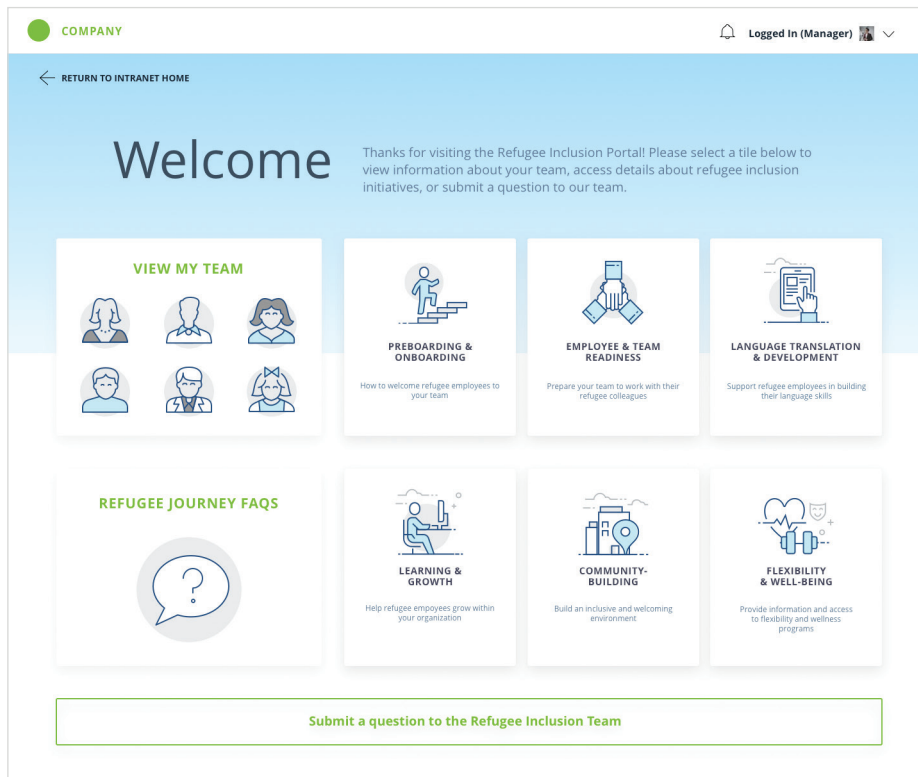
COMPANY

Logged In (Manager)

RETURN TO INTRANET HOME

Welcome

Thanks for visiting the Refugee Inclusion Portal! Please select a tile below to view information about your team, access details about refugee inclusion initiatives, or submit a question to our team.

VIEW MY TEAM

PREBOARDING & ONBOARDING

How to welcome refugee employees to your team

EMPLOYEE & TEAM READINESS

Prepare your team to work with their refugee colleagues

LANGUAGE TRANSLATION & DEVELOPMENT

Support refugee employees in building their language skills

REFUGEE JOURNEY FAQS

LEARNING & GROWTH

Help refugee empoyees grow within your organization

COMMUNITY-BUILDING

Build an inclusive and welcoming environment

FLEXIBILITY & WELL-BEING

Provide information and access to flexibility and wellness programs

Submit a question to the Refugee Inclusion Team